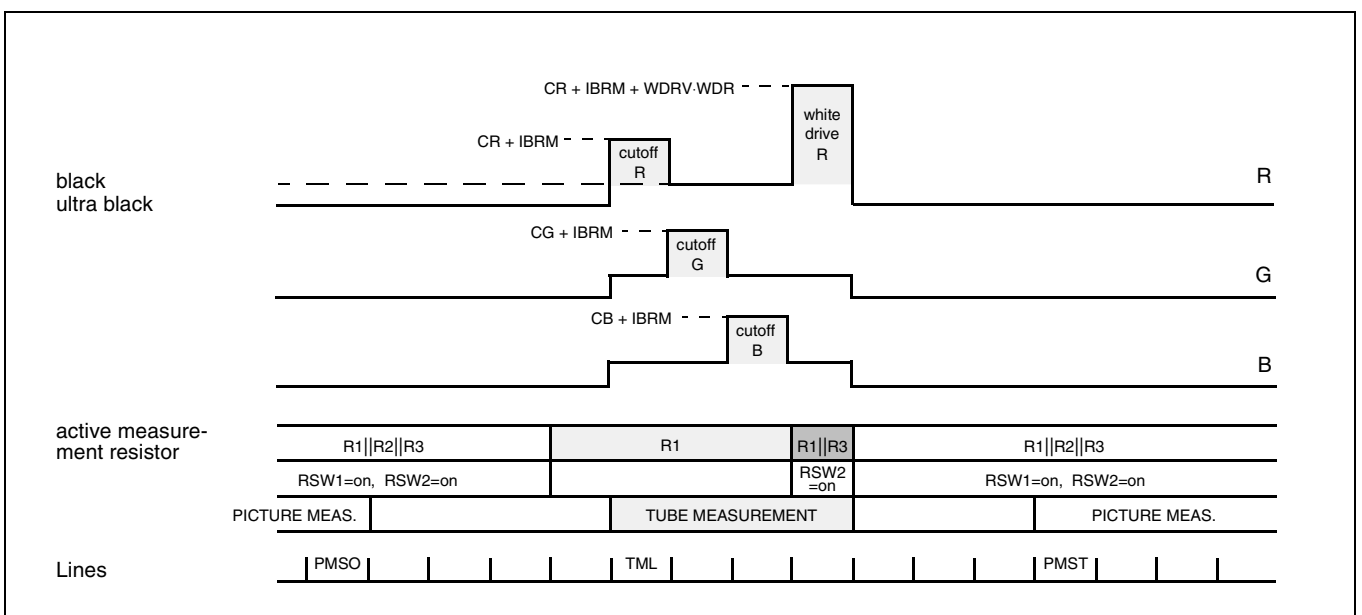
CR + IBRM + WDRV·WDR

white drive R

CR + IBRM

cutoff R

black
ultra black

R

CG + IBRM

cutoff G

G

CB + IBRM

cutoff B

B

active measurement resistor

R1||R2||R3

R1

R1||R3

R1||R2||R3

RSW1=on, RSW2=on

RSW2 =on

RSW1=on, RSW2=on

PICTURE MEAS.

TUBE MEASUREMENT

PICTURE MEAS.

Lines

PMSO

TML

PMST